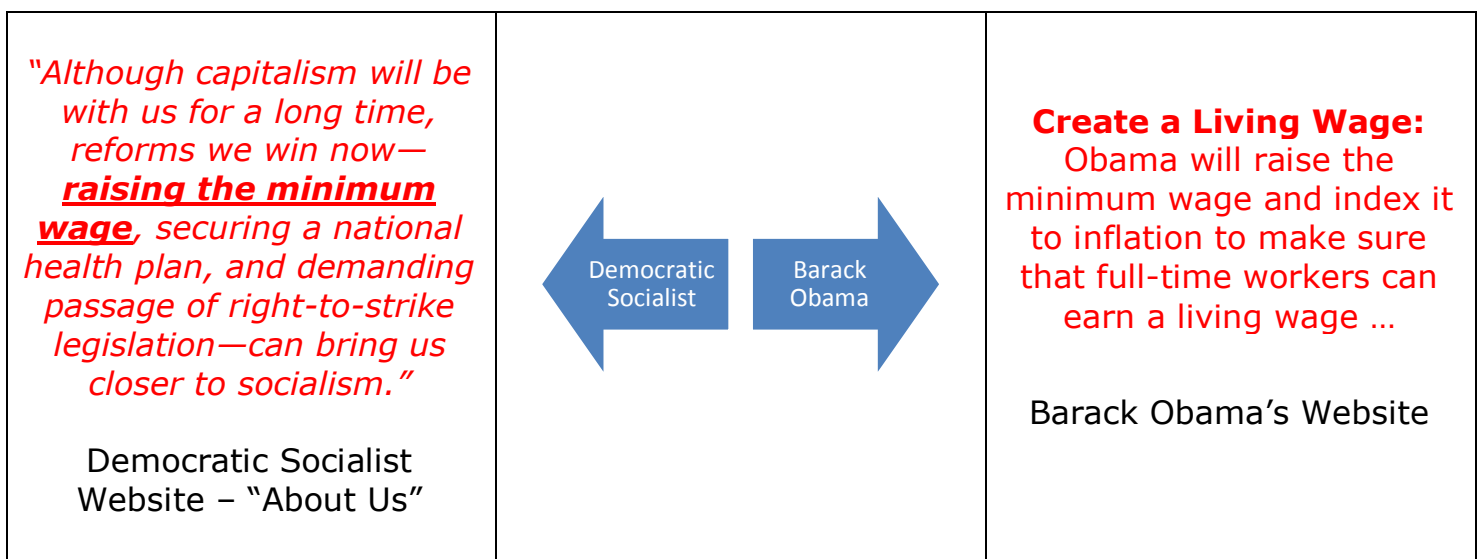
| “Although capitalism will be with us for a long time, reforms we win now—***raising the minimum wage***, securing a national health plan, and demanding passage of right-to-strike legislation—can bring us closer to socialism.” <br><br> Democratic Socialist Website – “About Us” | Democratic Socialist <br><br> Barack Obama | **Create a Living Wage:** Obama will raise the minimum wage and index it to inflation to make sure that full-time workers can earn a living wage … <br><br> Barack Obama’s Website |
|---|---|---|